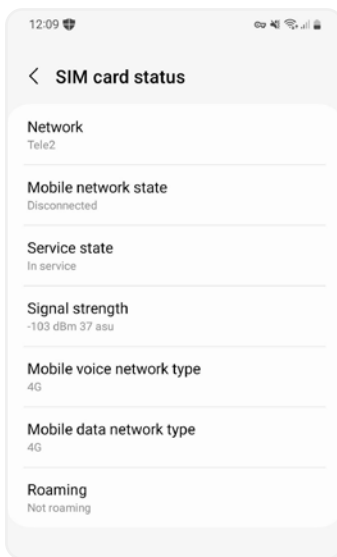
12:09

< SIM card status

Network
Tele2

Mobile network state
Disconnected

Service state
In service

Signal strength
-103 dBm 37 asu

Mobile voice network type
4G

Mobile data network type
4G

Roaming
Not roaming